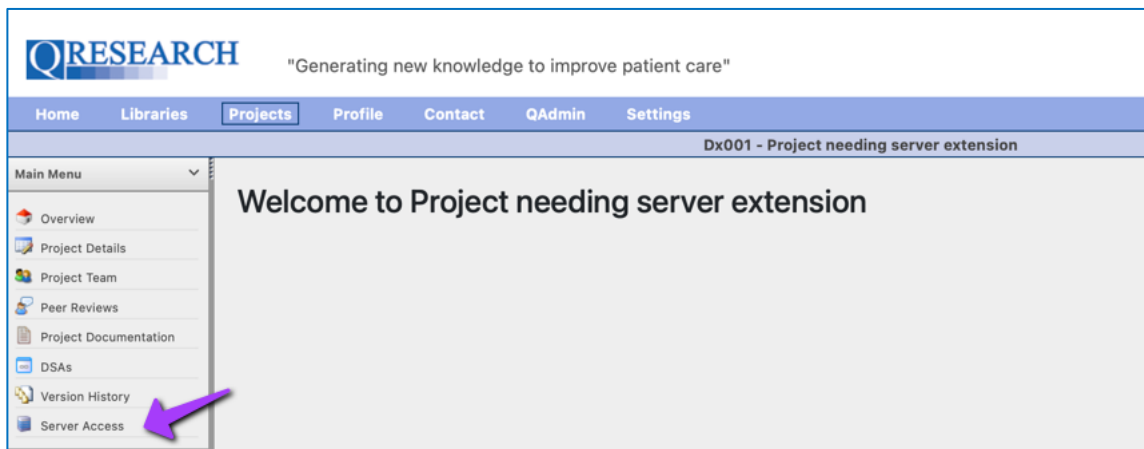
QRESEARCH "Generating new knowledge to improve patient care"

Home Libraries Projects Profile Contact QAdmin Settings

Dx001 - Project needing server extension

Main Menu

Overview
Project Details
Project Team
Peer Reviews
Project Documentation
DSAs
Version History
Server Access

Welcome to Project needing server extension